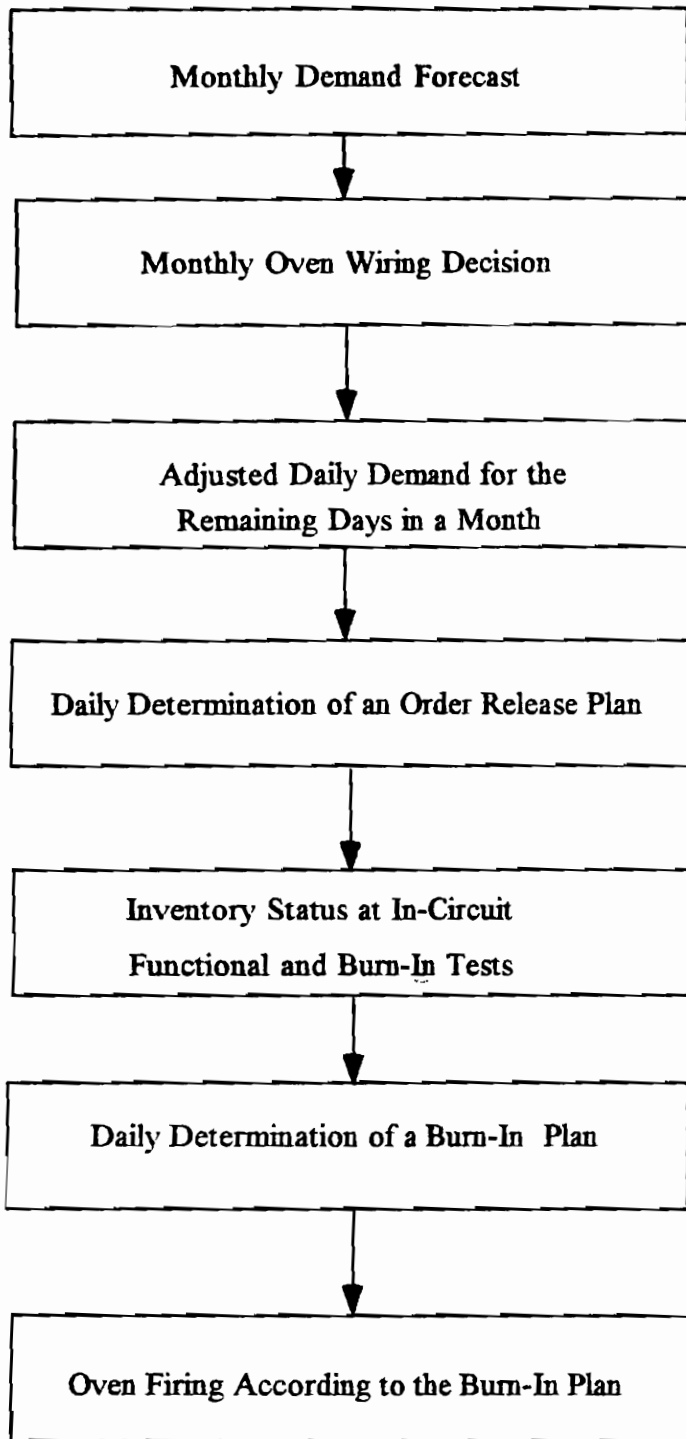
Monthly Demand Forecast

Monthly Oven Wiring Decision

Adjusted Daily Demand for the Remaining Days in a Month

Daily Determination of an Order Release Plan

Inventory Status at In-Circuit Functional and Burn-In Tests

Daily Determination of a Burn-In Plan

Oven Firing According to the Burn-In Plan